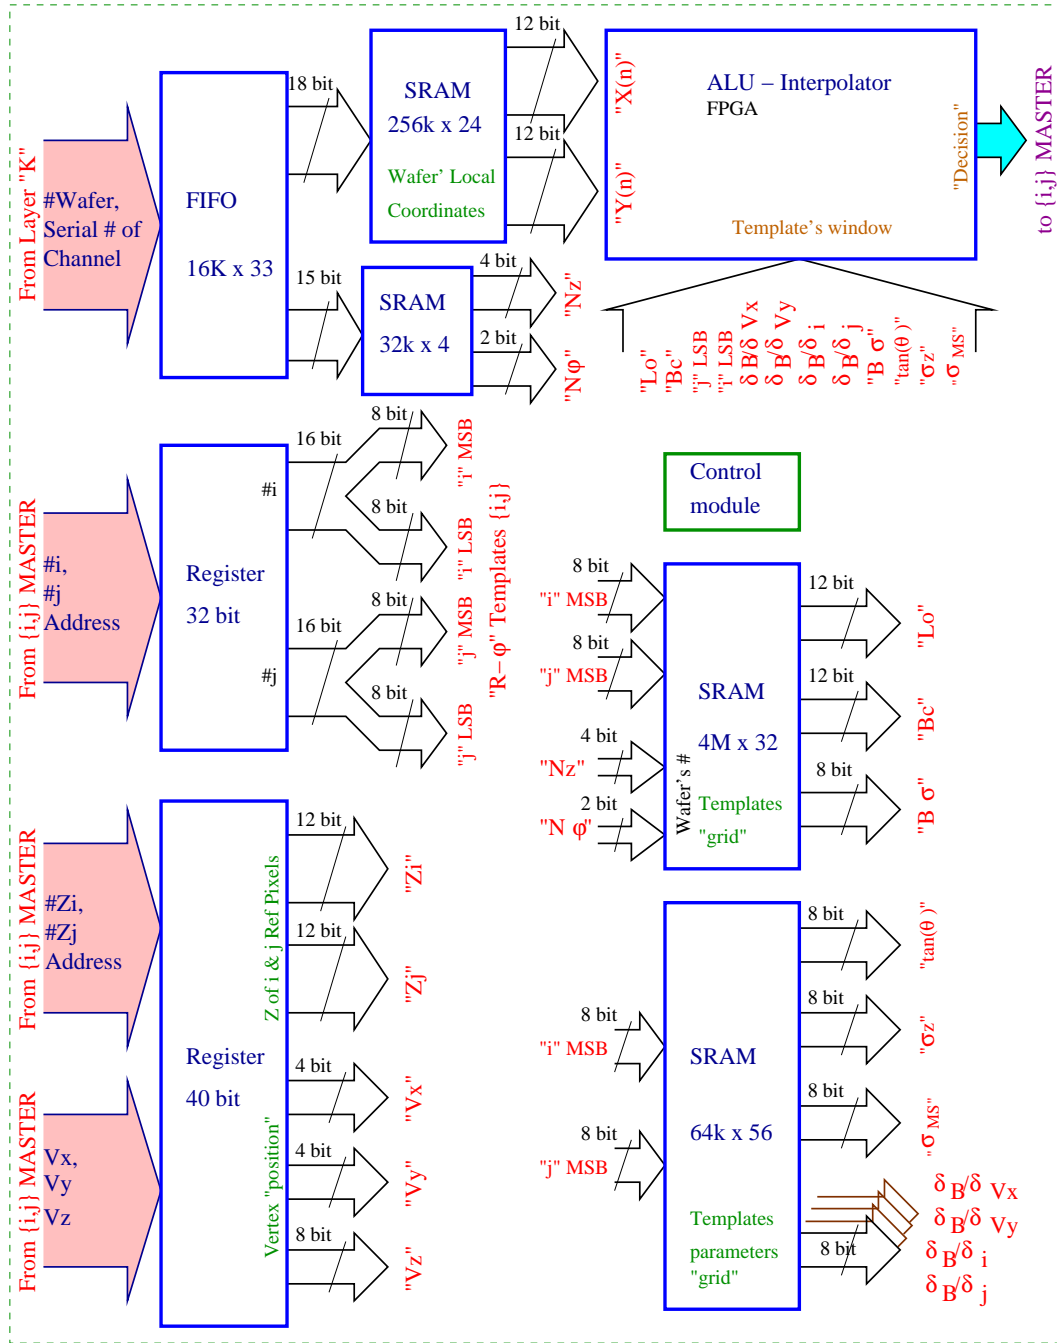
From Layer "K"

#Wafer, Serial # of Channel

FIFO

16K x 33

18 bit

15 bit

SRAM

256k x 24

Wafer' Local Coordinates

12 bit

12 bit

"X(n)"

"Y(n)"

ALU – Interpolator

FPGA

"Decision"

Template's window

to {i,j} MASTER

SRAM

32k x 4

4 bit

2 bit

"Nz"

"Nφ"

"Lo" "Bc" "j" LSB "i" LSB δB/δ Vx δB/δ Vy δB/δ i δB/δ j "B σ" "tan(θ)" "σz" "σ MS"

From {i,j} MASTER

#i, #j Address

Register

32 bit

#i

#j

16 bit

16 bit

8 bit

8 bit

8 bit

8 bit

"i" MSB

"i" LSB

"j" MSB

"j" LSB

"R–φ" Templates {i,j}

Control module

8 bit

"i" MSB

8 bit

"j" MSB

4 bit

"Nz"

2 bit

"N φ"

SRAM

4M x 32

Wafer's #

Templates "grid"

12 bit

"Lo"

12 bit

"Bc"

8 bit

"B σ"

From {i,j} MASTER

#Zi, #Zj Address

From {i,j} MASTER

Vx, Vy Vz

Register

40 bit

Z of i & j Ref Pixels

Vertex "position"

12 bit

"Zi"

12 bit

"Zj"

4 bit

"Vx"

4 bit

"Vy"

8 bit

"Vz"

8 bit

"i" MSB

8 bit

"j" MSB

SRAM

64k x 56

Templates parameters "grid"

8 bit

"tan(θ)"

8 bit

"σz"

8 bit

"σ MS"

8 bit

δB/δ Vx
δB/δ Vy
δB/δ i
δB/δ j